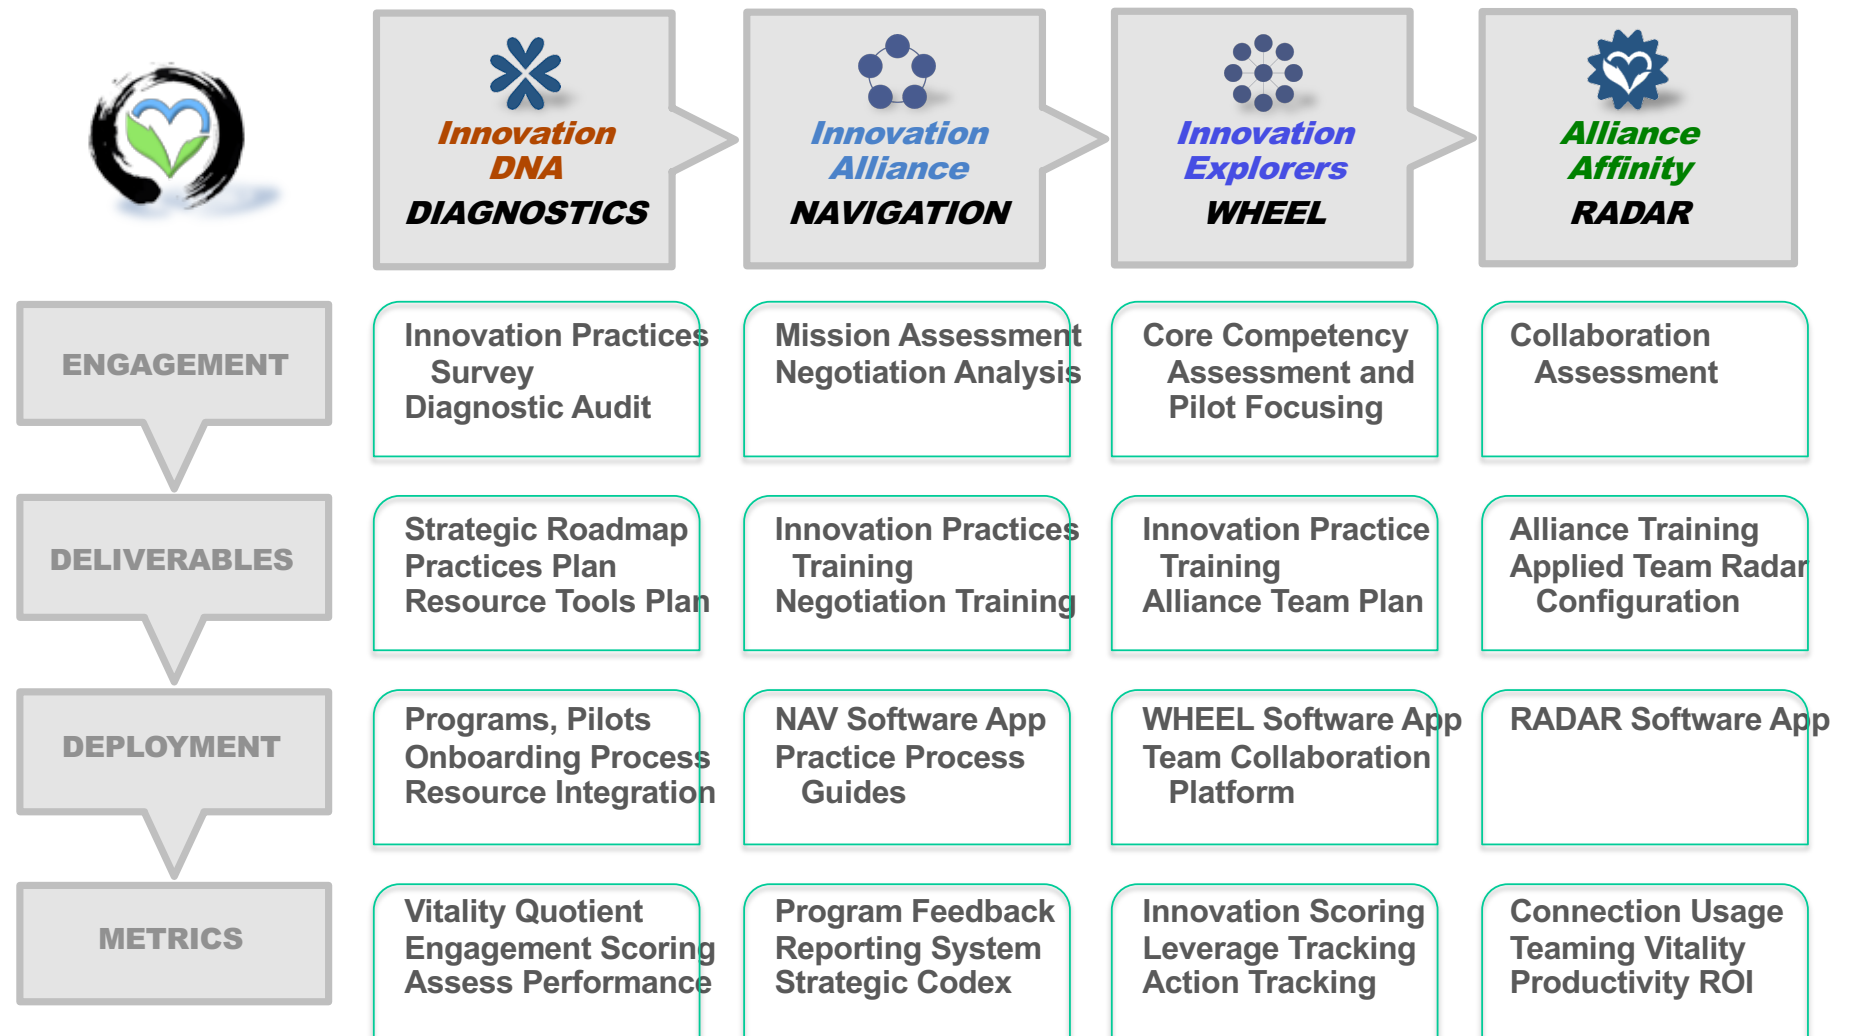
Innovation DNA DIAGNOSTICS

Innovation Alliance NAVIGATION

Innovation Explorers WHEEL

Alliance Affinity RADAR

| | | | | |
|---|---|---|---|---|
| ENGAGEMENT | Innovation Practices Survey Diagnostic Audit | Mission Assessment Negotiation Analysis | Core Competency Assessment and Pilot Focusing | Collaboration Assessment |
| DELIVERABLES | Strategic Roadmap Practices Plan Resource Tools Plan | Innovation Practices Training Negotiation Training | Innovation Practice Training Alliance Team Plan | Alliance Training Applied Team Radar Configuration |
| DEPLOYMENT | Programs, Pilots Onboarding Process Resource Integration | NAV Software App Practice Process Guides | WHEEL Software App Team Collaboration Platform | RADAR Software App |
| METRICS | Vitality Quotient Engagement Scoring Assess Performance | Program Feedback Reporting System Strategic Codex | Innovation Scoring Leverage Tracking Action Tracking | Connection Usage Teaming Vitality Productivity ROI |